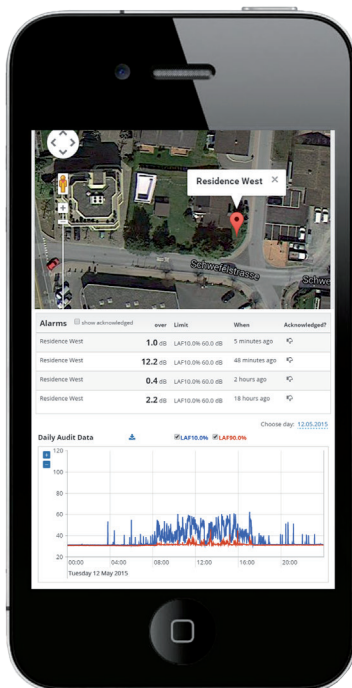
Residence West ×

Schwefelstrasse

Schwe

| Alarms show acknowledged | over | Limit | When | Acknowledged? |
|---|---|---|---|---|
| Residence West | 1.0 dB | LAF10.0% 60.0 dB | 5 minutes ago | |
| Residence West | 12.2 dB | LAF10.0% 60.0 dB | 48 minutes ago | |
| Residence West | 0.4 dB | LAF10.0% 60.0 dB | 2 hours ago | |
| Residence West | 2.2 dB | LAF10.0% 60.0 dB | 18 hours ago | |

Choose day: 12.05.2015

Daily Audit Data

LAF10.0% LAF90.0%

+
−
120
100
80
60
40
20
00:00
04:00
08:00
12:00
16:00
20:00
Tuesday 12 May 2015